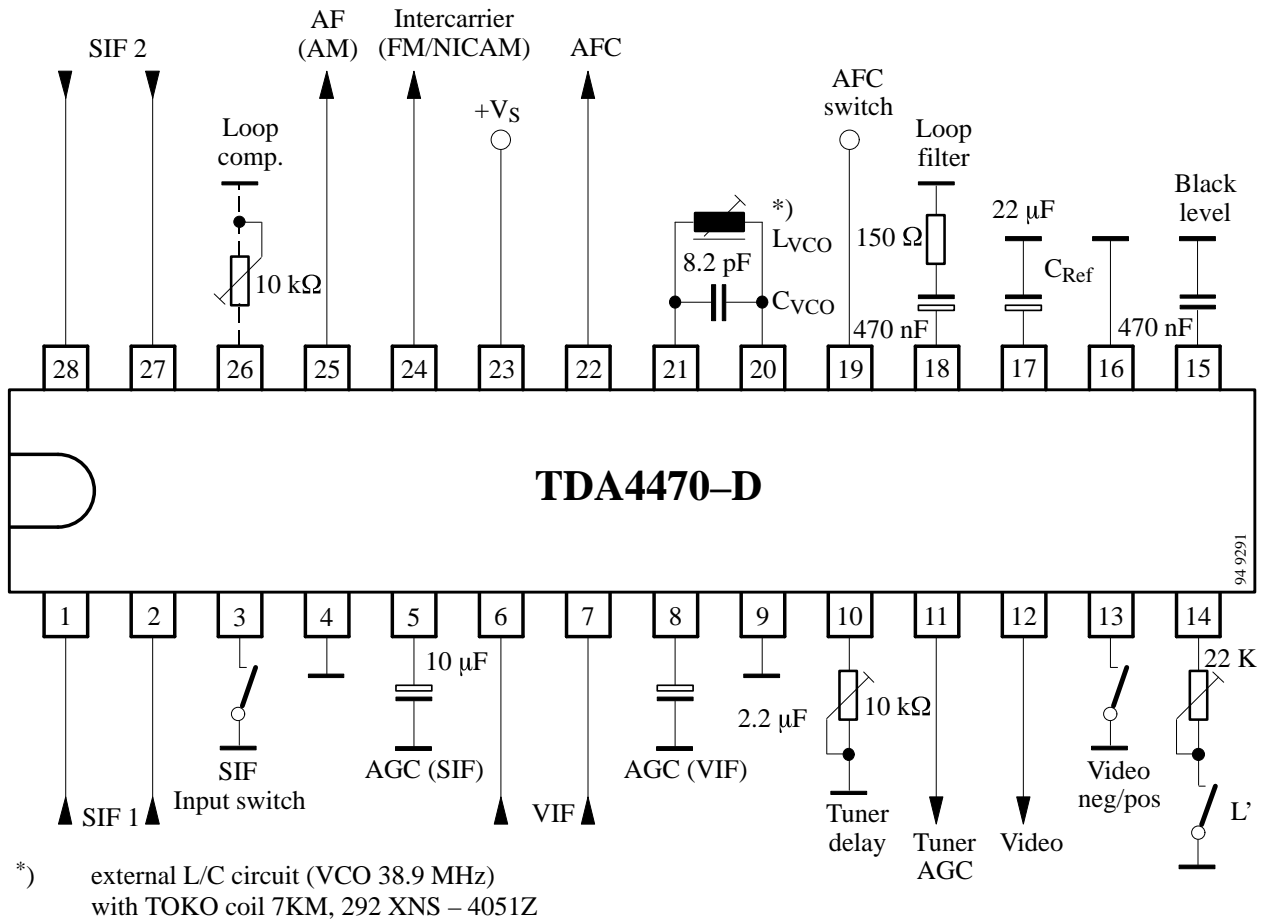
SIF 2

AF (AM)

Intercarrier (FM/NICAM)

AFC

$+V_S$

Loop comp.

10 kΩ

AFC switch

Loop filter

Black level

*)

$L_{VCO}$

8.2 pF

$C_{VCO}$

150 Ω

470 nF

22 µF

$C_{Ref}$

470 nF

28 27 26 25 24 23 22 21 20 19 18 17 16 15

TDA4470–D

94 9291

1 2 3 4 5 6 7 8 9 10 11 12 13 14

10 µF

2.2 µF

10 kΩ

22 K

SIF 1

SIF Input switch

AGC (SIF)

VIF

AGC (VIF)

Tuner delay

Tuner AGC

Video

Video neg/pos

L'

*) external L/C circuit (VCO 38.9 MHz) with TOKO coil 7KM, 292 XNS – 4051Z